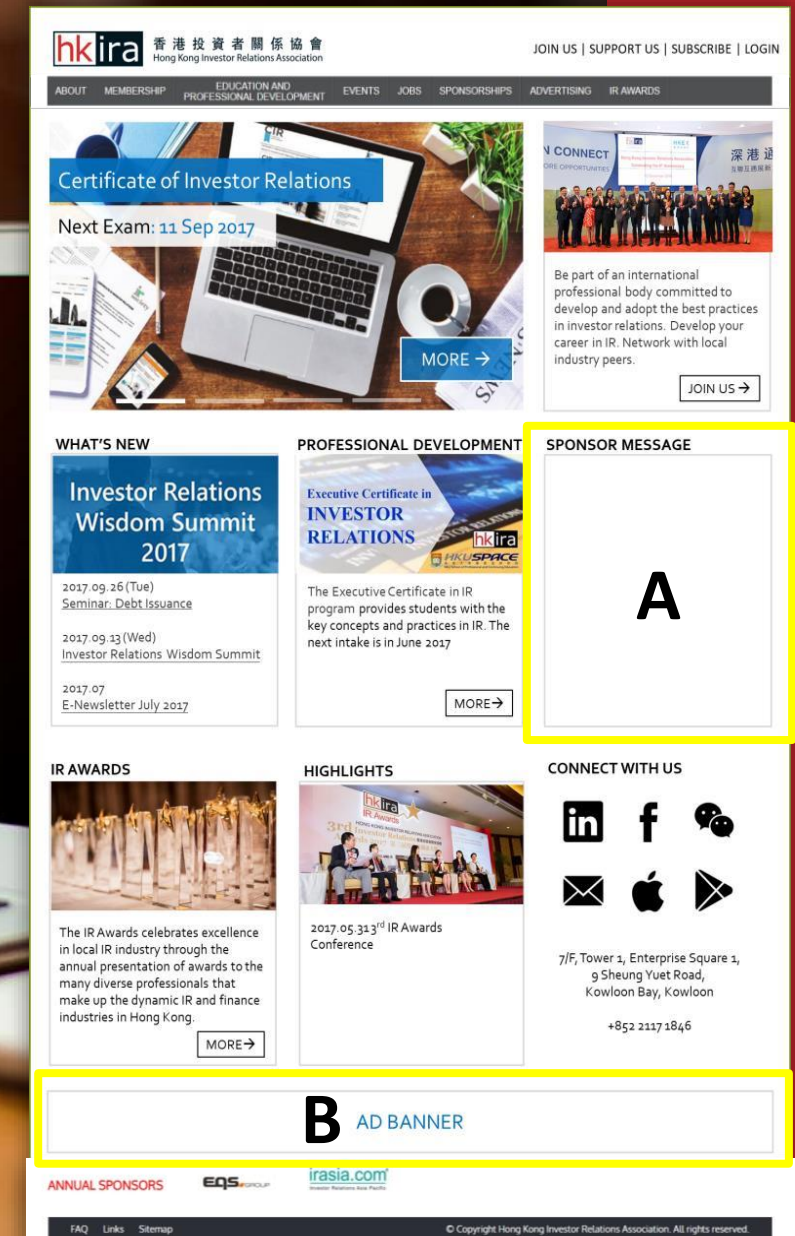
hkira 香港投資者關係協會 Hong Kong Investor Relations Association

JOIN US | SUPPORT US | SUBSCRIBE | LOGIN

ABOUT MEMBERSHIP EDUCATION AND PROFESSIONAL DEVELOPMENT EVENTS JOBS SPONSORSHIPS ADVERTISING IR AWARDS

Certificate of Investor Relations

Next Exam: 11 Sep 2017

MORE →

CONNECT 深港通

Be part of an international professional body committed to develop and adopt the best practices in investor relations. Develop your career in IR. Network with local industry peers.

JOIN US →

WHAT'S NEW

Investor Relations Wisdom Summit 2017

2017.09.26(Tue)
Seminar: Debt Issuance

2017.09.13(Wed)
Investor Relations Wisdom Summit

2017.07
E-Newsletter July 2017

PROFESSIONAL DEVELOPMENT

Executive Certificate in INVESTOR RELATIONS

hkira HKUSPACE

The Executive Certificate in IR program provides students with the key concepts and practices in IR. The next intake is in June 2017

MORE →

SPONSOR MESSAGE

A

IR AWARDS

The IR Awards celebrates excellence in local IR industry through the annual presentation of awards to the many diverse professionals that make up the dynamic IR and finance industries in Hong Kong.

MORE →

HIGHLIGHTS

hkira IR Awards 3rd Investor Relations

2017.05.31 3$^{rd}$ IR Awards Conference

CONNECT WITH US

7/F, Tower 1, Enterprise Square 1, 9 Sheung Yuet Road, Kowloon Bay, Kowloon

+852 2117 1846

B AD BANNER

ANNUAL SPONSORS EQS GROUP irasia.com Investor Relations Asia Pacific

FAQ Links Sitemap

© Copyright Hong Kong Investor Relations Association. All rights reserved.